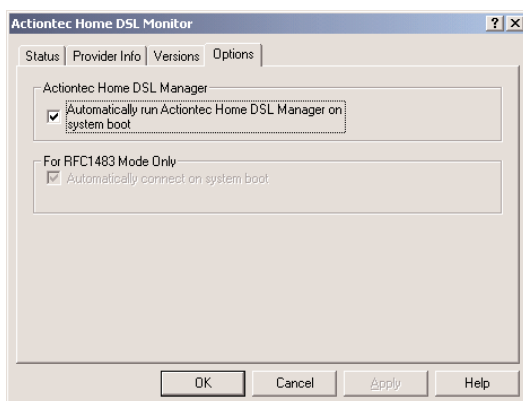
Actiontec Home DSL Monitor

? X

Status | Provider Info | Versions | Options

Actiontec Home DSL Manager

Automatically run Actiontec Home DSL Manager on system boot

For RFC1483 Mode Only

Automatically connect on system boot

OK | Cancel | Apply | Help